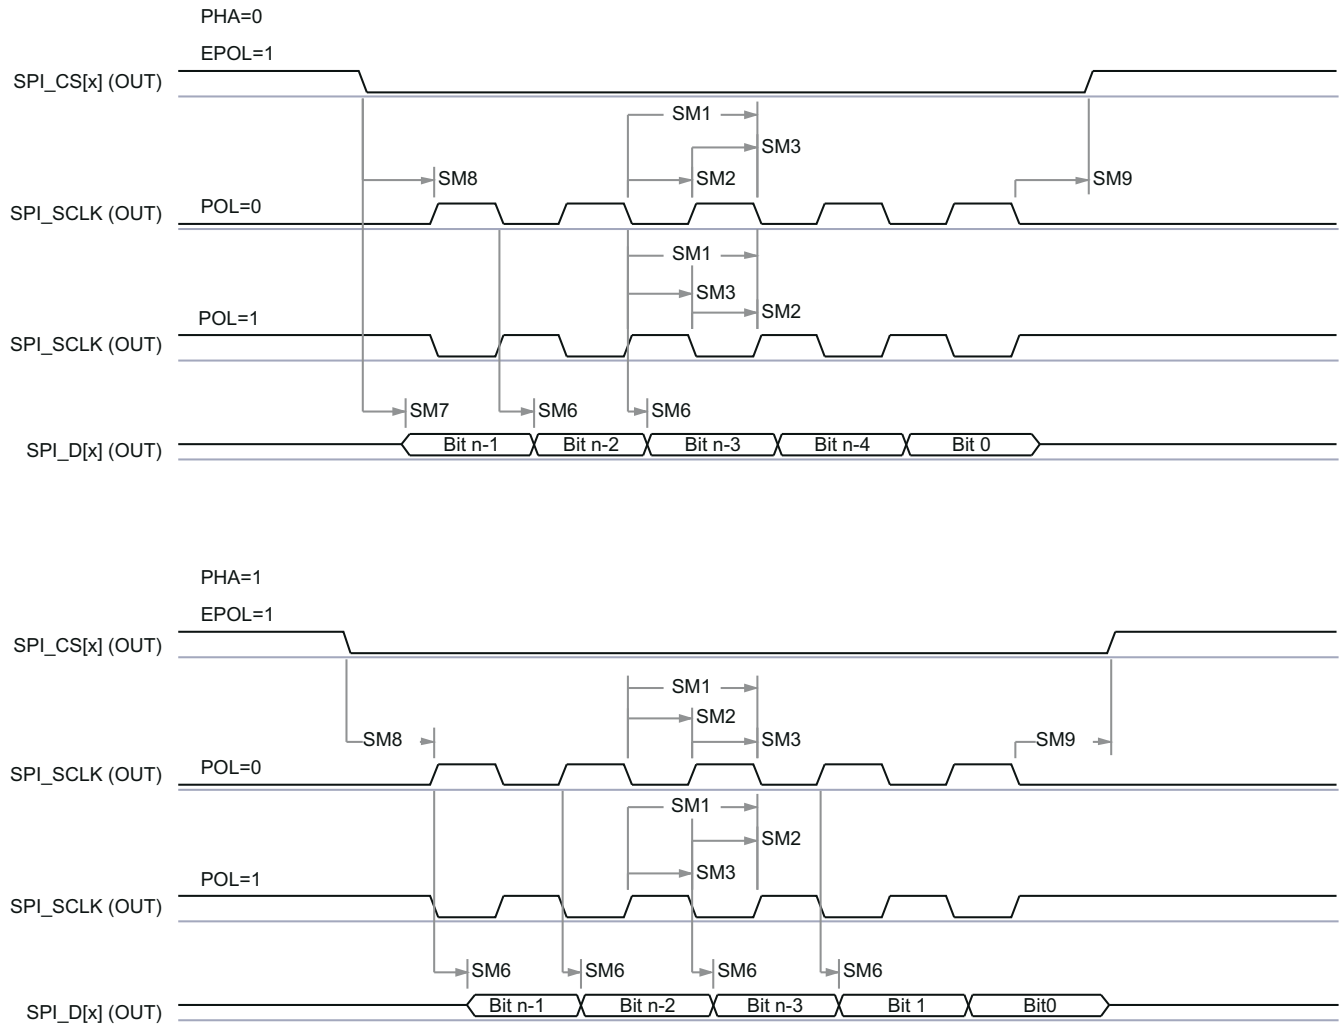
PHA=0

EPOL=1

SPI_CS[x] (OUT)

SM1

SM3

SM8

SM2

SM9

SPI_SCLK (OUT) POL=0

SM1

SM3

SM2

POL=1

SPI_SCLK (OUT)

SM7

SM6

SM6

SPI_D[x] (OUT)

Bit n-1

Bit n-2

Bit n-3

Bit n-4

Bit 0

PHA=1

EPOL=1

SPI_CS[x] (OUT)

SM1

SM2

SM8

SM3

SM9

SPI_SCLK (OUT) POL=0

SM1

SM2

SM3

POL=1

SPI_SCLK (OUT)

SM6

SM6

SM6

SM6

SPI_D[x] (OUT)

Bit n-1

Bit n-2

Bit n-3

Bit 1

Bit0